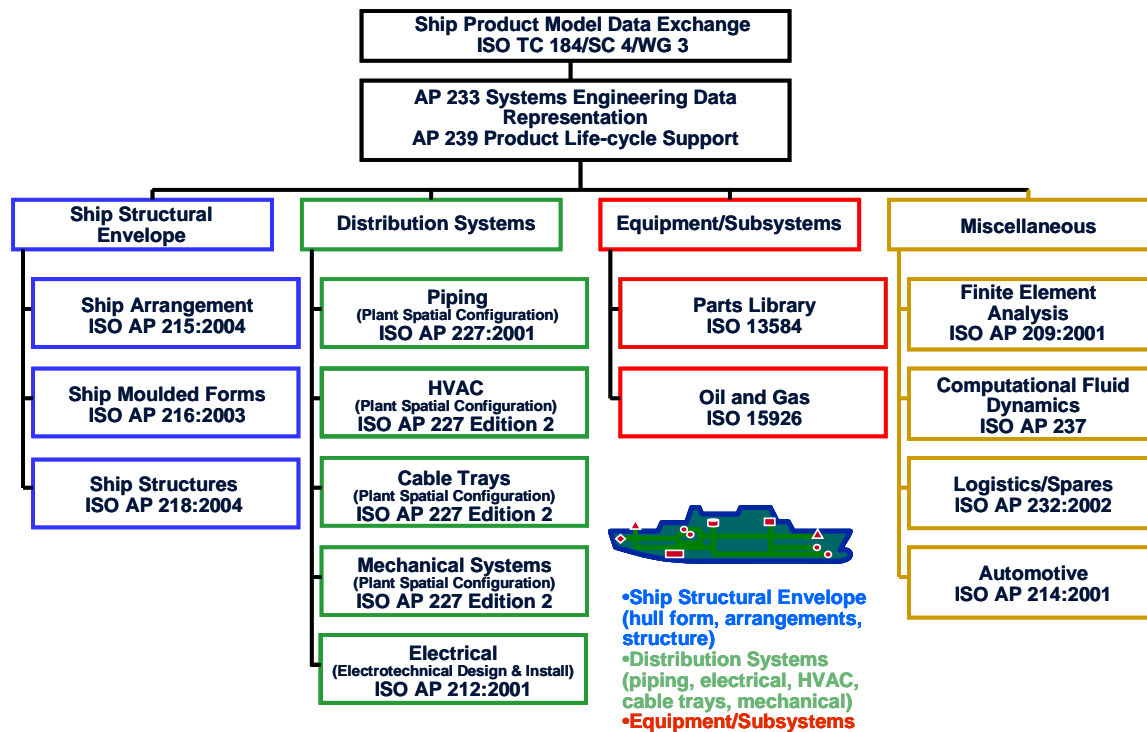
Ship Product Model Data Exchange
ISO TC 184/SC 4/WG 3

AP 233 Systems Engineering Data Representation
AP 239 Product Life-cycle Support

Ship Structural Envelope

Ship Arrangement
ISO AP 215:2004

Ship Moulded Forms
ISO AP 216:2003

Ship Structures
ISO AP 218:2004

Distribution Systems

Piping
(Plant Spatial Configuration)
ISO AP 227:2001

HVAC
(Plant Spatial Configuration)
ISO AP 227 Edition 2

Cable Trays
(Plant Spatial Configuration)
ISO AP 227 Edition 2

Mechanical Systems
(Plant Spatial Configuration)
ISO AP 227 Edition 2

Electrical
(Electrotechnical Design & Install)
ISO AP 212:2001

Equipment/Subsystems

Parts Library
ISO 13584

Oil and Gas
ISO 15926

Miscellaneous

Finite Element Analysis
ISO AP 209:2001

Computational Fluid Dynamics
ISO AP 237

Logistics/Spares
ISO AP 232:2002

Automotive
ISO AP 214:2001

•Ship Structural Envelope (hull form, arrangements, structure)
•Distribution Systems (piping, electrical, HVAC, cable trays, mechanical)
•Equipment/Subsystems